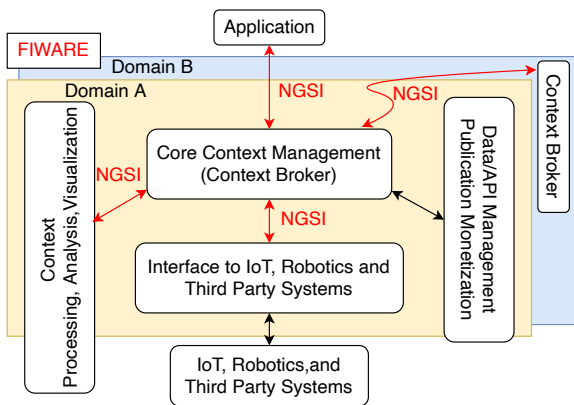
Application

FIWARE

Domain B

Domain A

NGSI

NGSI

Context Broker

Context Processing, Analysis,Visualization

NGSI

Core Context Management (Context Broker)

Data/API Management Publication Monetization

NGSI

Interface to IoT, Robotics and Third Party Systems

IoT, Robotics,and Third Party Systems